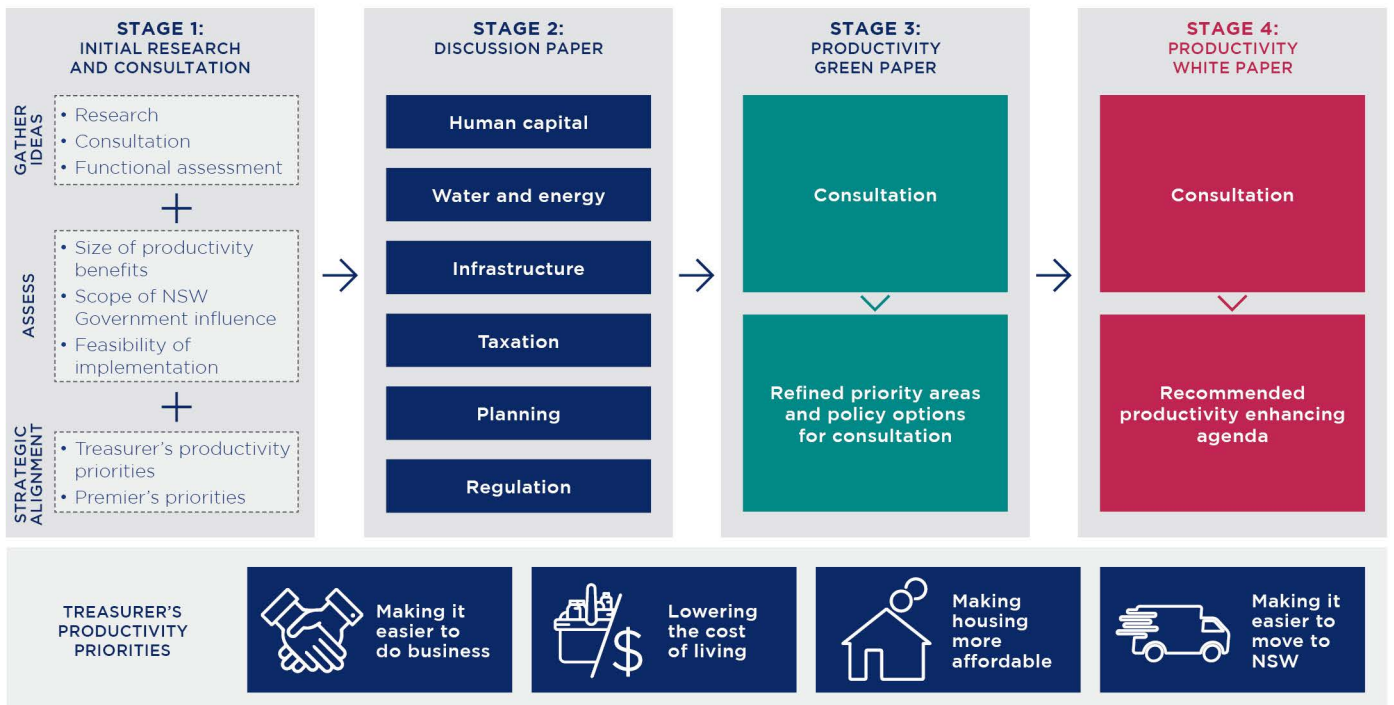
STAGE 1:
INITIAL RESEARCH AND CONSULTATION

GATHER IDEAS
• Research
• Consultation
• Functional assessment

+

ASSESS
• Size of productivity benefits
• Scope of NSW Government influence
• Feasibility of implementation

+

STRATEGIC ALIGNMENT
• Treasurer's productivity priorities
• Premier's priorities

STAGE 2:
DISCUSSION PAPER

Human capital

Water and energy

Infrastructure

Taxation

Planning

Regulation

STAGE 3:
PRODUCTIVITY GREEN PAPER

Consultation

Refined priority areas and policy options for consultation

STAGE 4:
PRODUCTIVITY WHITE PAPER

Consultation

Recommended productivity enhancing agenda

TREASURER'S PRODUCTIVITY PRIORITIES

Making it easier to do business

Lowering the cost of living

Making housing more affordable

Making it easier to move to NSW